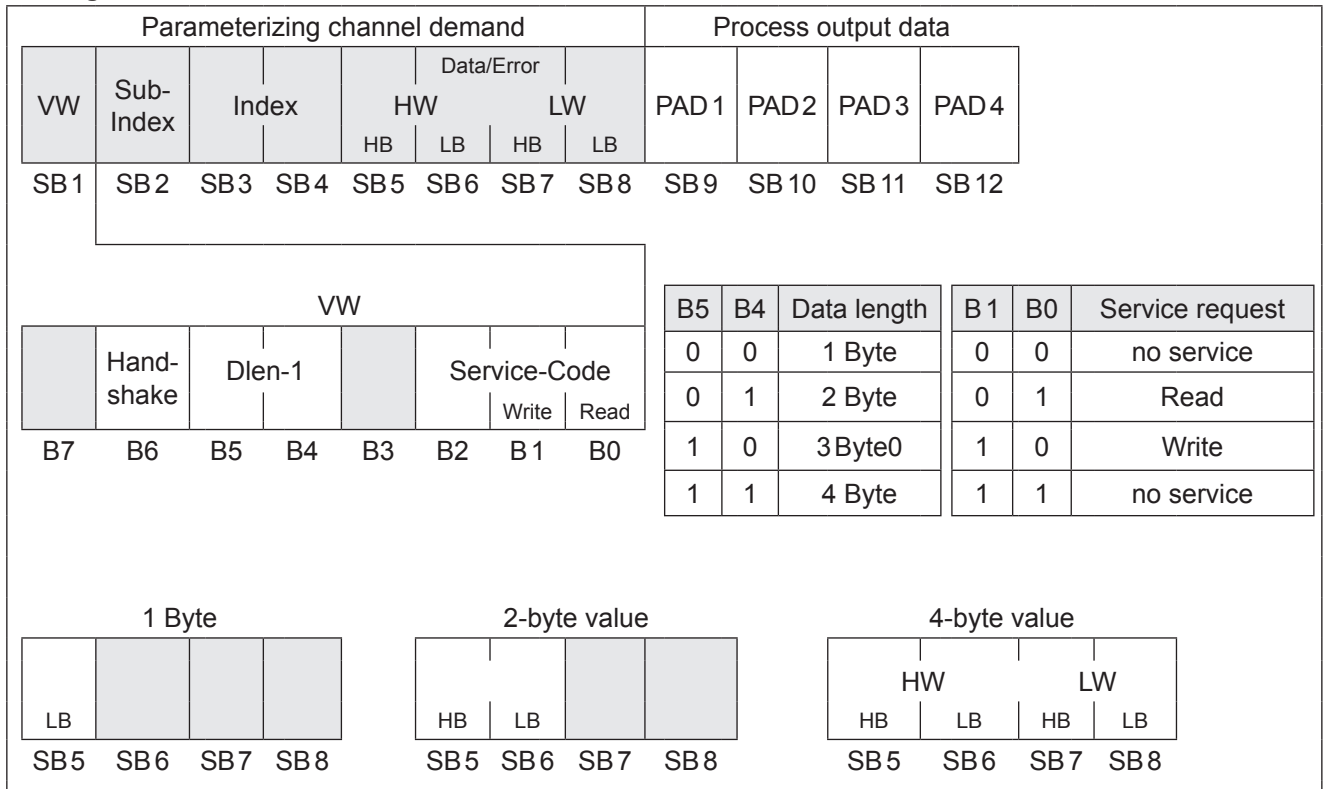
Parameterizing channel demand

Process output data

| VW | Sub-Index | Index | | Data/Error HW HB | LB | LW HB | LB | PAD 1 | PAD 2 | PAD 3 | PAD 4 |
|---|---|---|---|---|---|---|---|---|---|---|---|
| SB 1 | SB 2 | SB 3 | SB 4 | SB 5 | SB 6 | SB 7 | SB 8 | SB 9 | SB 10 | SB 11 | SB 12 |

VW

| | Hand-shake | Dlen-1 | | | Service-Code | Write | Read |
|---|---|---|---|---|---|---|---|
| B7 | B6 | B5 | B4 | B3 | B2 | B 1 | B0 |

| B5 | B4 | Data length |
|---|---|---|
| 0 | 0 | 1 Byte |
| 0 | 1 | 2 Byte |
| 1 | 0 | 3 Byte0 |
| 1 | 1 | 4 Byte |

| B 1 | B0 | Service request |
|---|---|---|
| 0 | 0 | no service |
| 0 | 1 | Read |
| 1 | 0 | Write |
| 1 | 1 | no service |

1 Byte

| LB | | | |
|---|---|---|---|
| SB 5 | SB 6 | SB 7 | SB 8 |

2-byte value

| HB | LB | | |
|---|---|---|---|
| SB 5 | SB 6 | SB 7 | SB 8 |

4-byte value

| HW HB | LB | LW HB | LB |
|---|---|---|---|
| SB 5 | SB 6 | SB 7 | SB 8 |